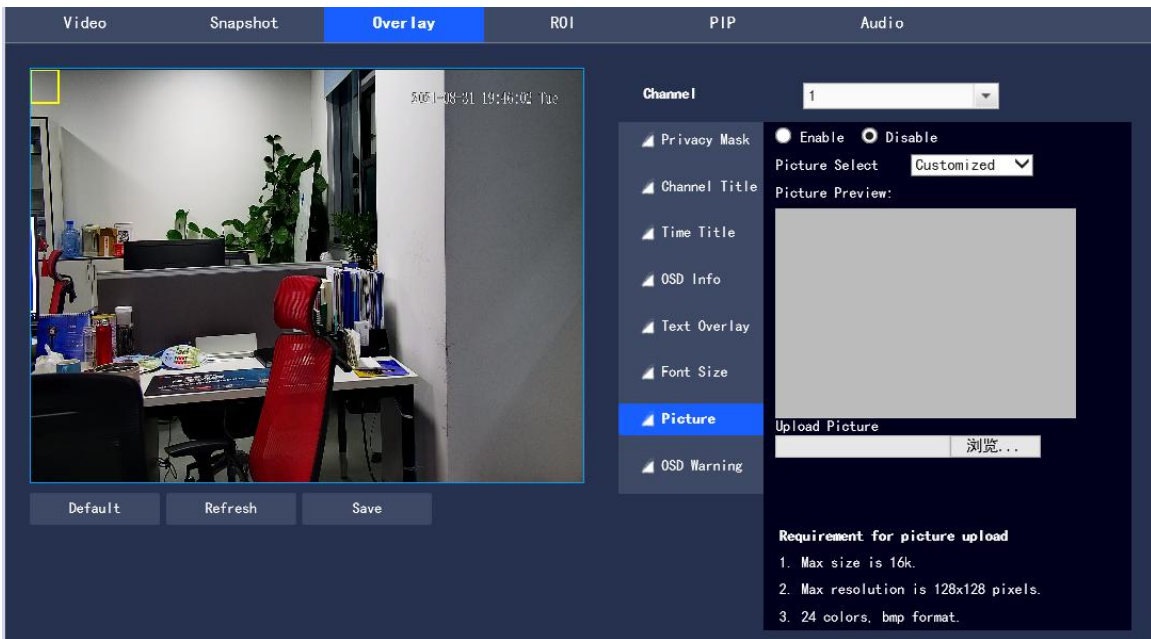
Video Snapshot Overlay ROI PIP Audio

2021-08-31 19:46:02 Tue

Channel 1

Privacy Mask
Channel Title
Time Title
OSD Info
Text Overlay
Font Size
Picture
OSD Warning

Enable Disable
Picture Select Customized
Picture Preview:

Upload Picture
浏览...

Default Refresh Save

Requirement for picture upload
1. Max size is 16k.
2. Max resolution is 128x128 pixels.
3. 24 colors, bmp format.